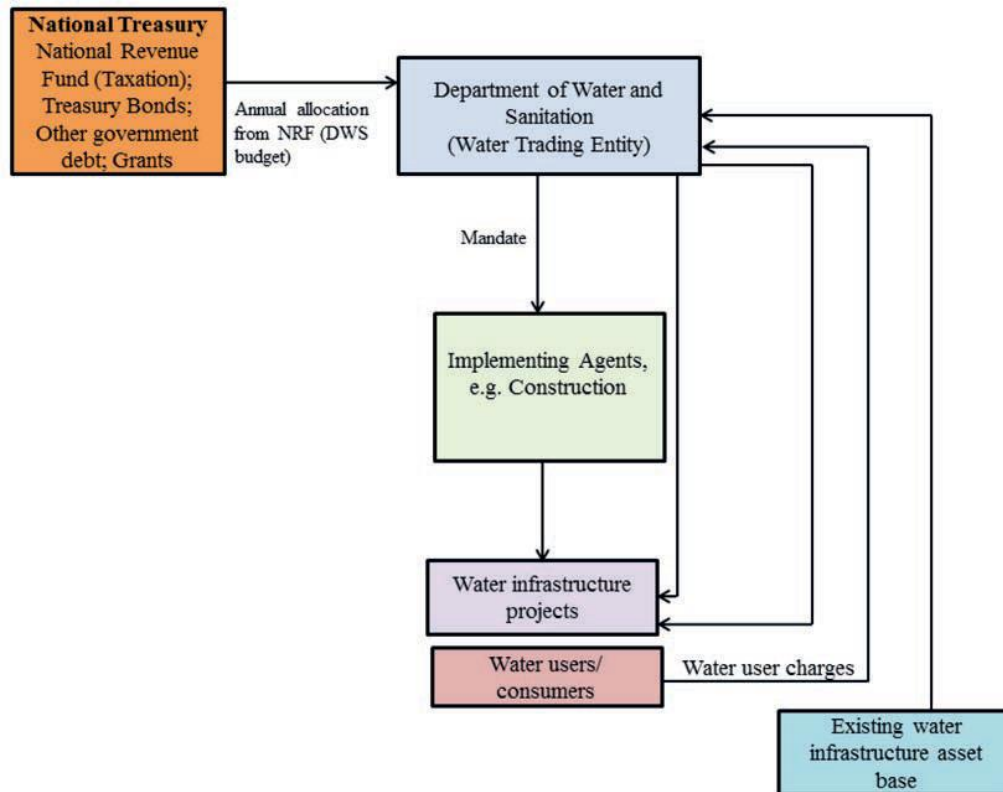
National Treasury
National Revenue Fund (Taxation); Treasury Bonds; Other government debt; Grants

Annual allocation from NRF (DWS budget)

Department of Water and Sanitation (Water Trading Entity)

Mandate

Implementing Agents, e.g. Construction

Water infrastructure projects

Water users/ consumers

Water user charges

Existing water infrastructure asset base